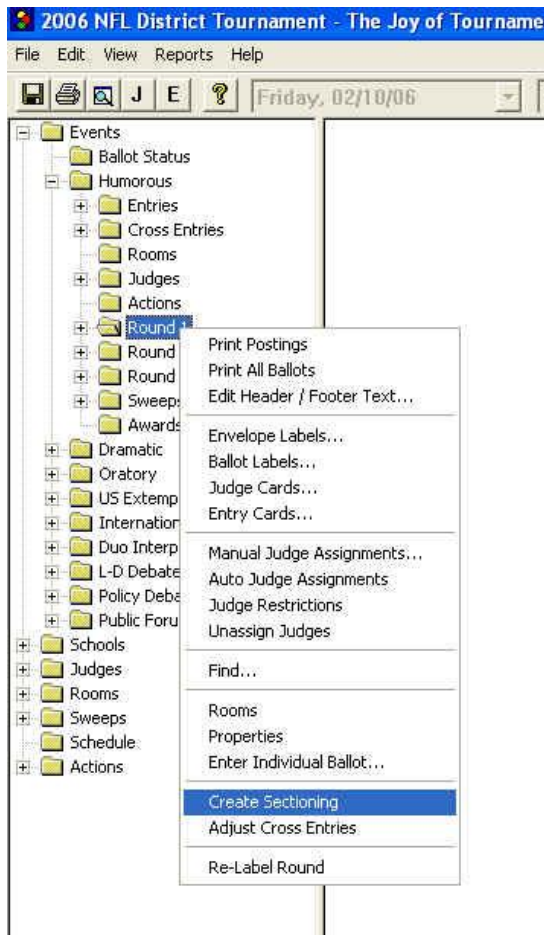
2006 NFL District Tournament - The Joy of Tourname

File Edit View Reports Help

J E

Friday, 02/10/06

Events
Ballot Status
Humorous
Entries
Cross Entries
Rooms
Judges
Actions
Round 1
Round
Round
Sweeps
Awards
Dramatic
Oratory
US Extemp
Internation
Duo Interp
L-D Debate
Policy Deba
Public Foru
Schools
Judges
Rooms
Sweeps
Schedule
Actions

Print Postings
Print All Ballots
Edit Header / Footer Text...
Envelope Labels...
Ballot Labels...
Judge Cards...
Entry Cards...
Manual Judge Assignments...
Auto Judge Assignments
Judge Restrictions
Unassign Judges
Find...
Rooms
Properties
Enter Individual Ballot...
Create Sectioning
Adjust Cross Entries
Re-Label Round